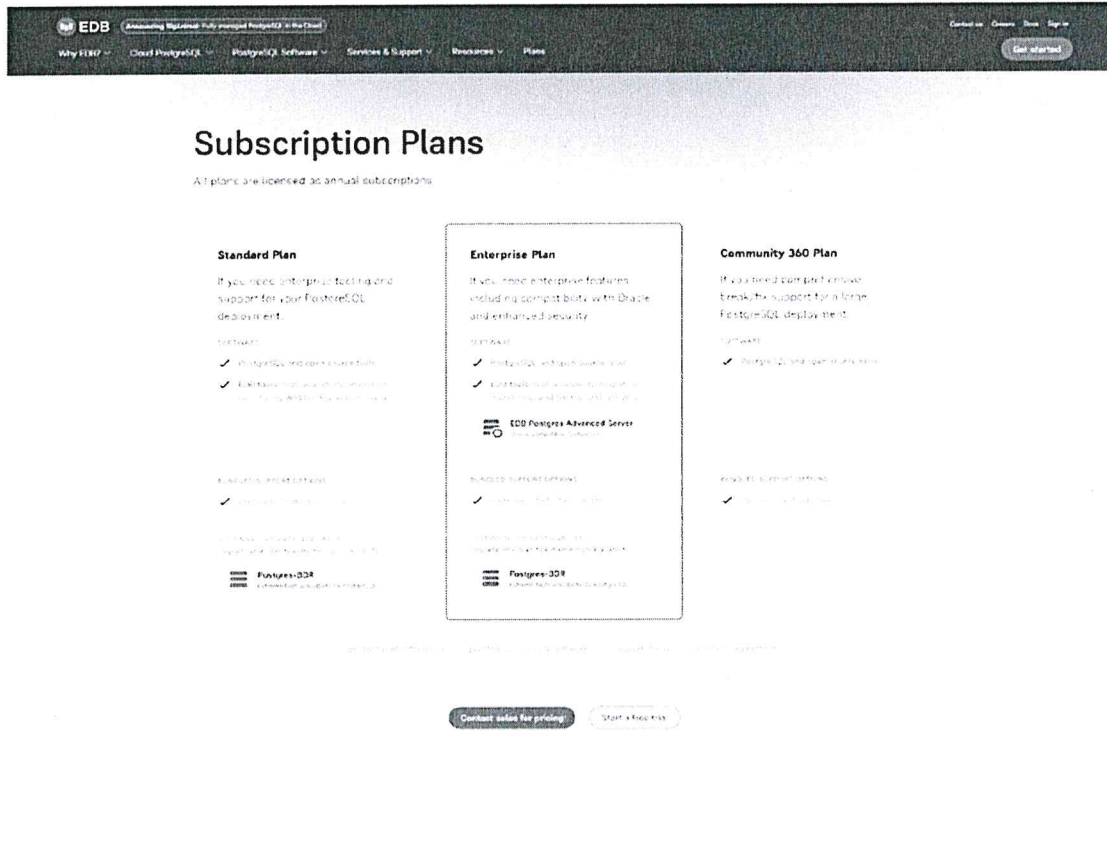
EDB Announcing BigAnimal: Fully managed PostgreSQL in the Cloud

Why EDB? Cloud PostgreSQL PostgreSQL Software Services & Support Resources Plans

Contact us Careers Docs Sign in

Get started

Subscription Plans

All plans are licensed as annual subscriptions

Standard Plan

If you need enterprise tooling and support for your PostgreSQL deployment.

SOFTWARE

✓ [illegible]

✓ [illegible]

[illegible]

✓ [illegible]

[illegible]

Postgres-BDR

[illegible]

Enterprise Plan

If you need enterprise features including compatibility with Oracle and enhanced security.

SOFTWARE

✓ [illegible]

✓ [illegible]

EDB Postgres Advanced Server

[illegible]

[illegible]

✓ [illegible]

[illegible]

Postgres-BDR

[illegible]

Community 360 Plan

If you need comprehensive break/fix support for a large PostgreSQL deployment.

SOFTWARE

✓ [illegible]

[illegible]

✓ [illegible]

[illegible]

Contact sales for pricing

Start a free trial